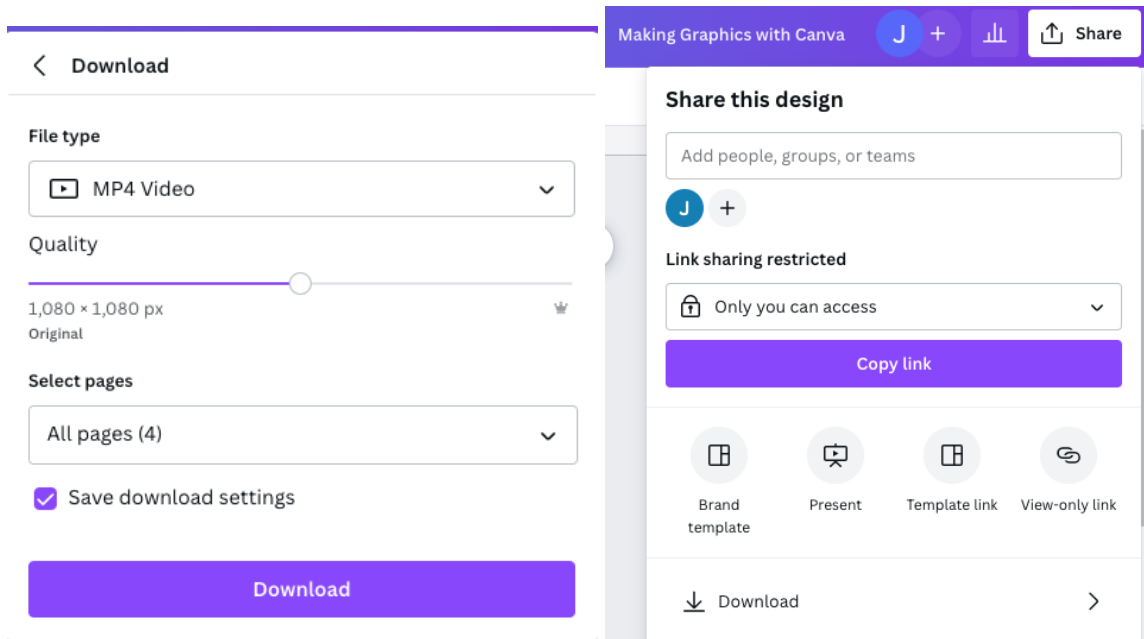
Download

File type

MP4 Video

Quality

1,080 × 1,080 px
Original

Select pages

All pages (4)

Save download settings

Download

Making Graphics with Canva J + Share

Share this design

Add people, groups, or teams

J +

Link sharing restricted

Only you can access

Copy link

Brand template

Present

Template link

View-only link

Download